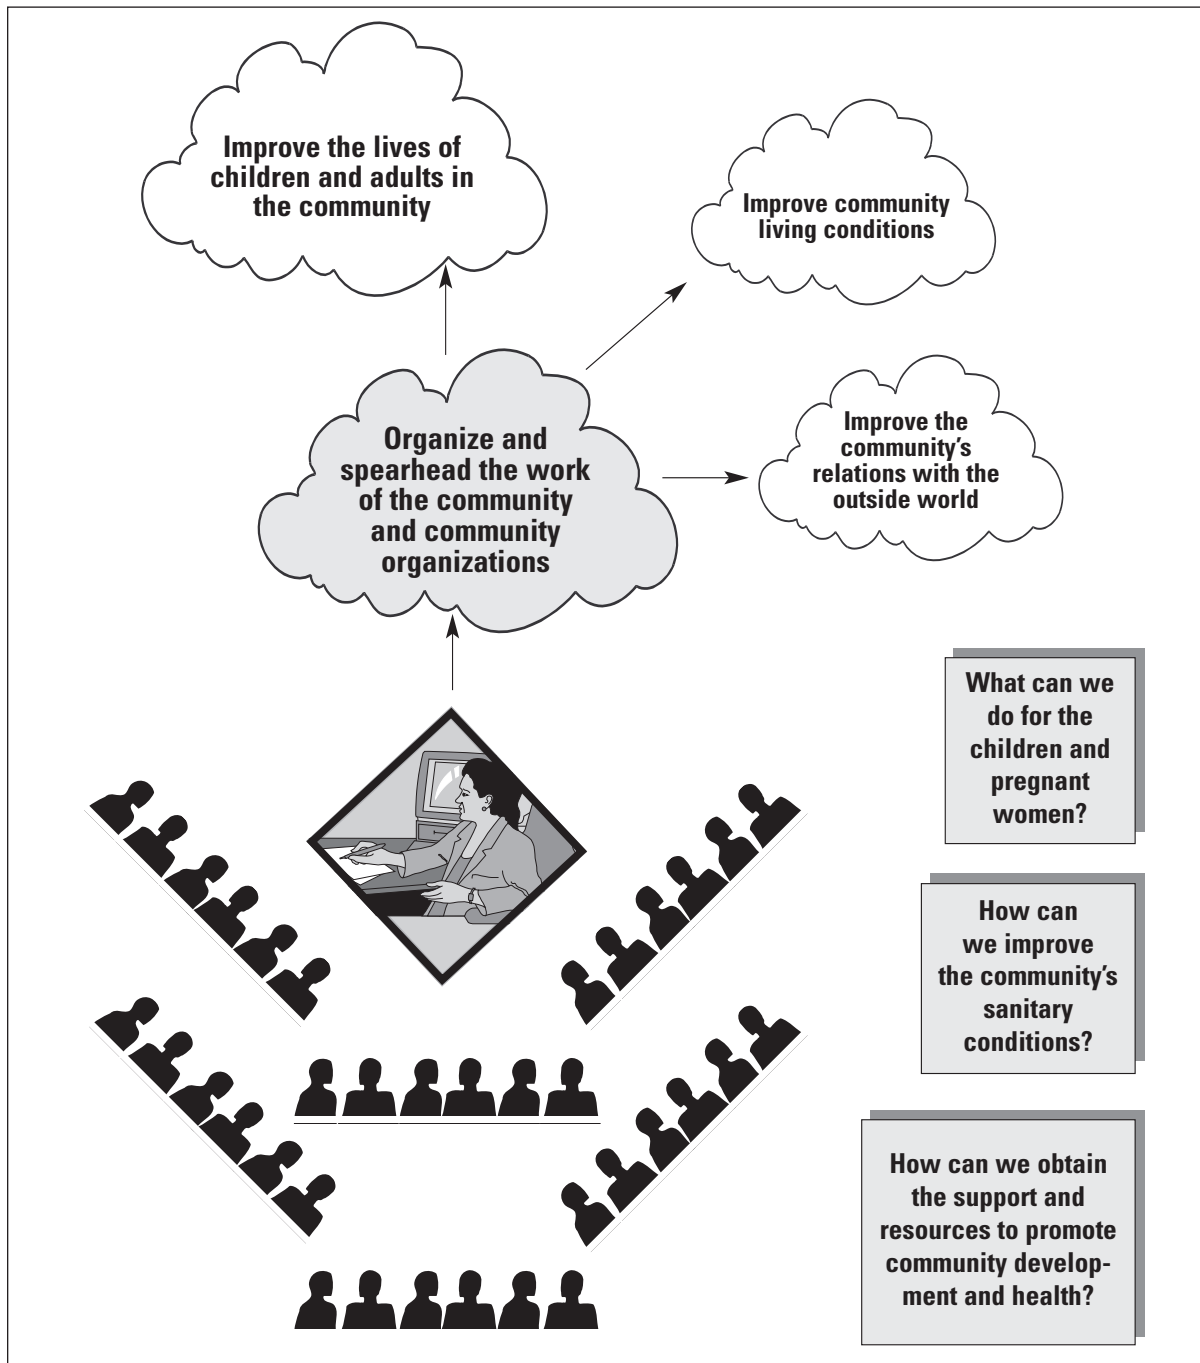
Improve the lives of children and adults in the community

Improve community living conditions

Organize and spearhead the work of the community and community organizations

Improve the community's relations with the outside world

What can we do for the children and pregnant women?

How can we improve the community's sanitary conditions?

How can we obtain the support and resources to promote community development and health?